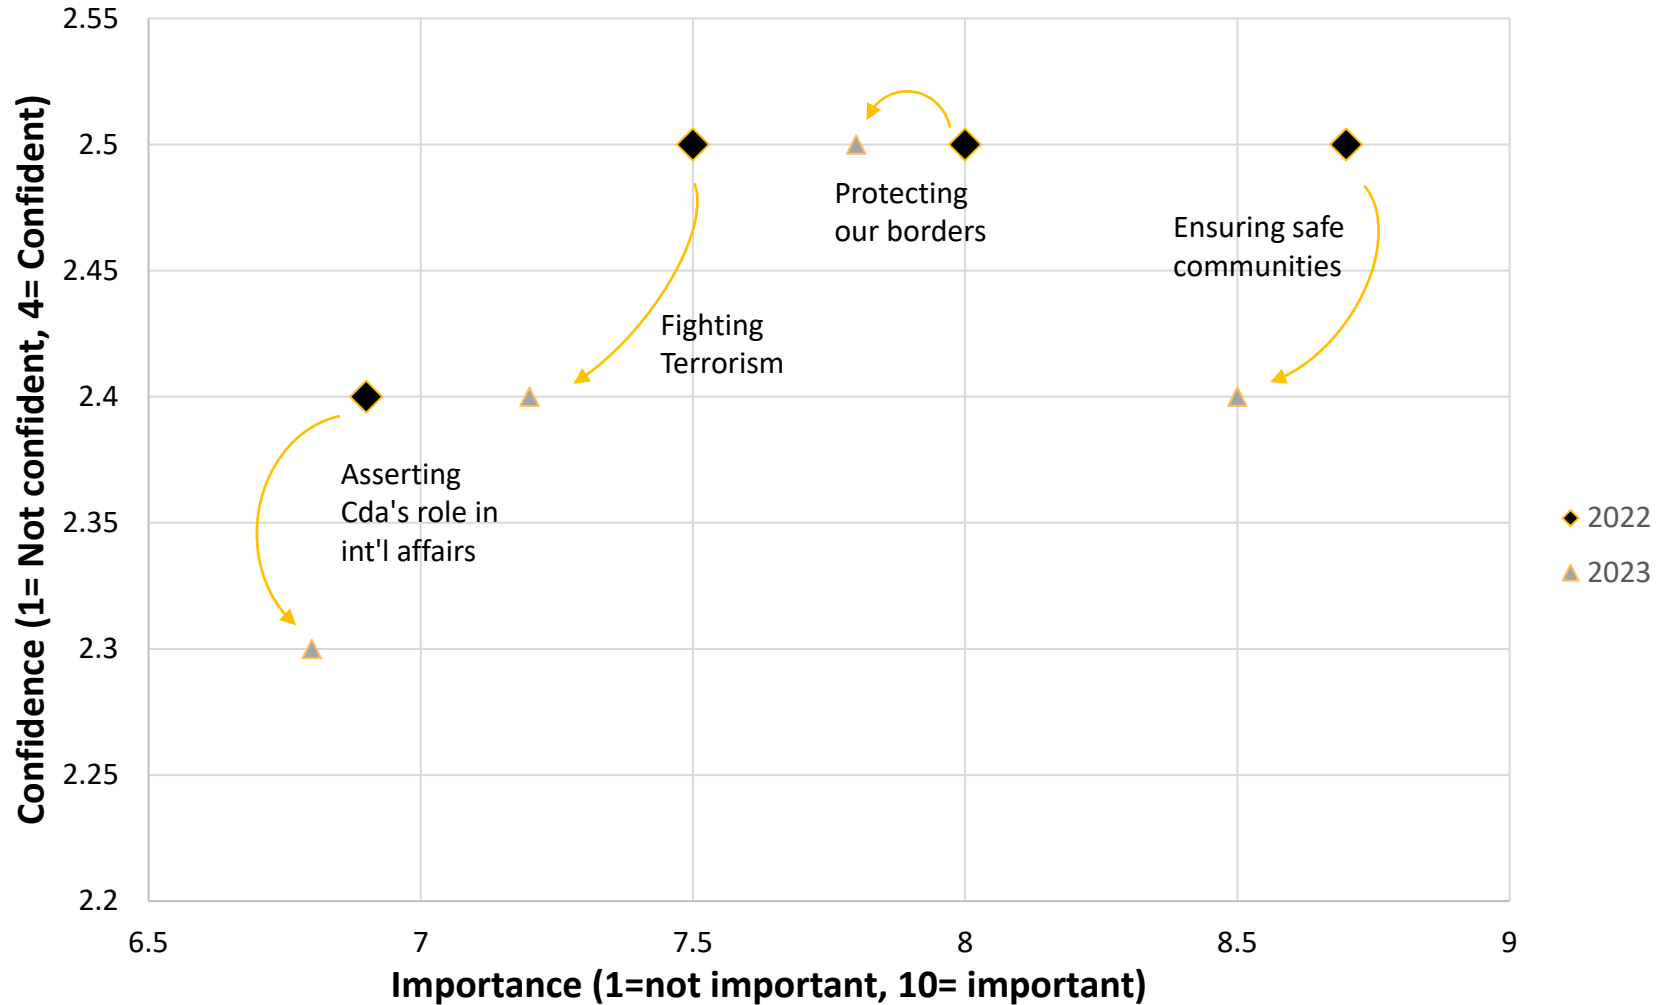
Confidence (1= Not confident, 4= Confident)

2.55
2.5
2.45
2.4
2.35
2.3
2.25
2.2

Protecting our borders

Ensuring safe communities

Fighting Terrorism

Asserting Cda's role in int'l affairs

2022
2023

6.5
7
7.5
8
8.5
9

Importance (1=not important, 10= important)